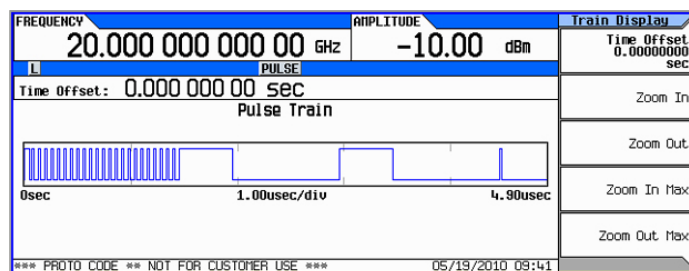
FREQUENCY
20.000 000 000 00 GHz
AMPLITUDE
-10.00 dBm
L
PULSE
Time Offset: 0.000 000 00 sec
Pulse Train
0sec
1.00usec/div
4.90usec
*** PROTO CODE ** NOT FOR CUSTOMER USE ***
05/19/2010 09:41

Train Display
Time Offset 0.00000000 sec
Zoom In
Zoom Out
Zoom In Max
Zoom Out Max